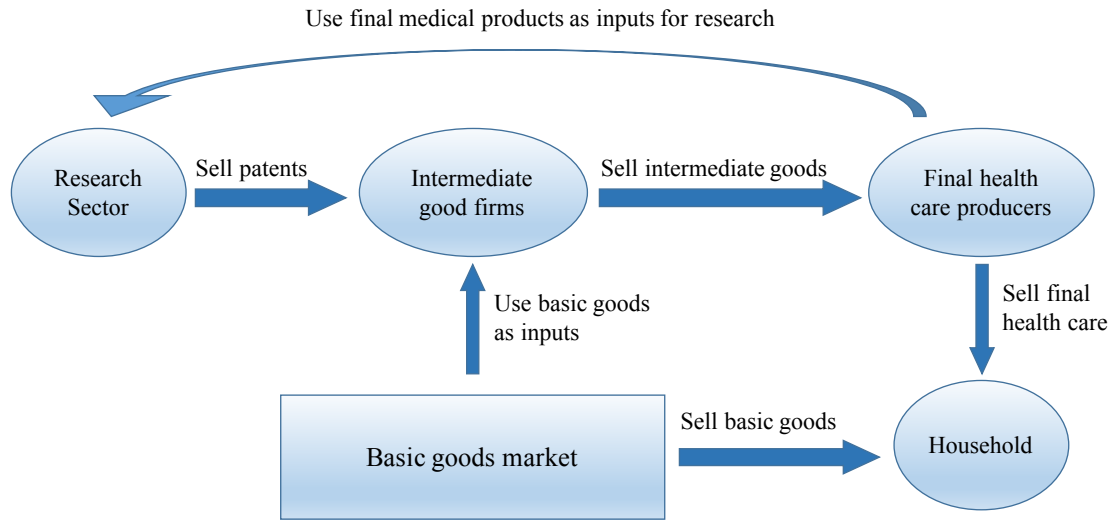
Use final medical products as inputs for research

Research Sector

Sell patents

Intermediate good firms

Sell intermediate goods

Final health care producers

Use basic goods as inputs

Sell final health care

Basic goods market

Sell basic goods

Household